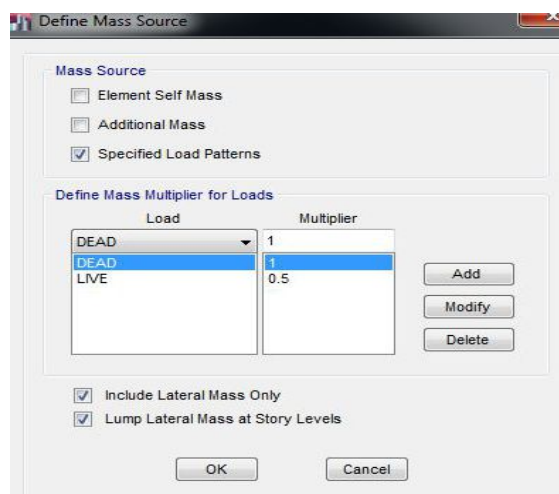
Define Mass Source

Mass Source

Element Self Mass

Additional Mass

Specified Load Patterns

Define Mass Multiplier for Loads

| Load | Multiplier |
|---|---|
| DEAD | 1 |
| DEAD | 1 |
| LIVE | 0.5 |

Add

Modify

Delete

Include Lateral Mass Only

Lump Lateral Mass at Story Levels

OK

Cancel